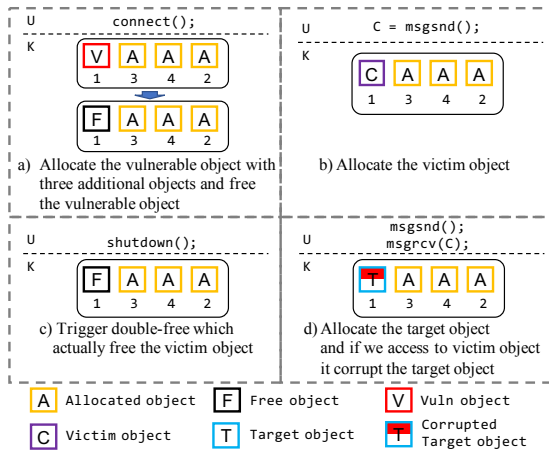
U connect();

K

V A A A
1 3 4 2

F A A A
1 3 4 2

a) Allocate the vulnerable object with three additional objects and free the vulnerable object

U C = msgsnd();

K

C A A A
1 3 4 2

b) Allocate the victim object

U shutdown();

K

F A A A
1 3 4 2

c) Trigger double-free which actually free the victim object

msgsnd();
U msgrcv(C);

K

T A A A
1 3 4 2

d) Allocate the target object and if we access to victim object it corrupt the target object

A Allocated object
F Free object
V Vuln object
C Victim object
T Target object
T Corrupted Target object